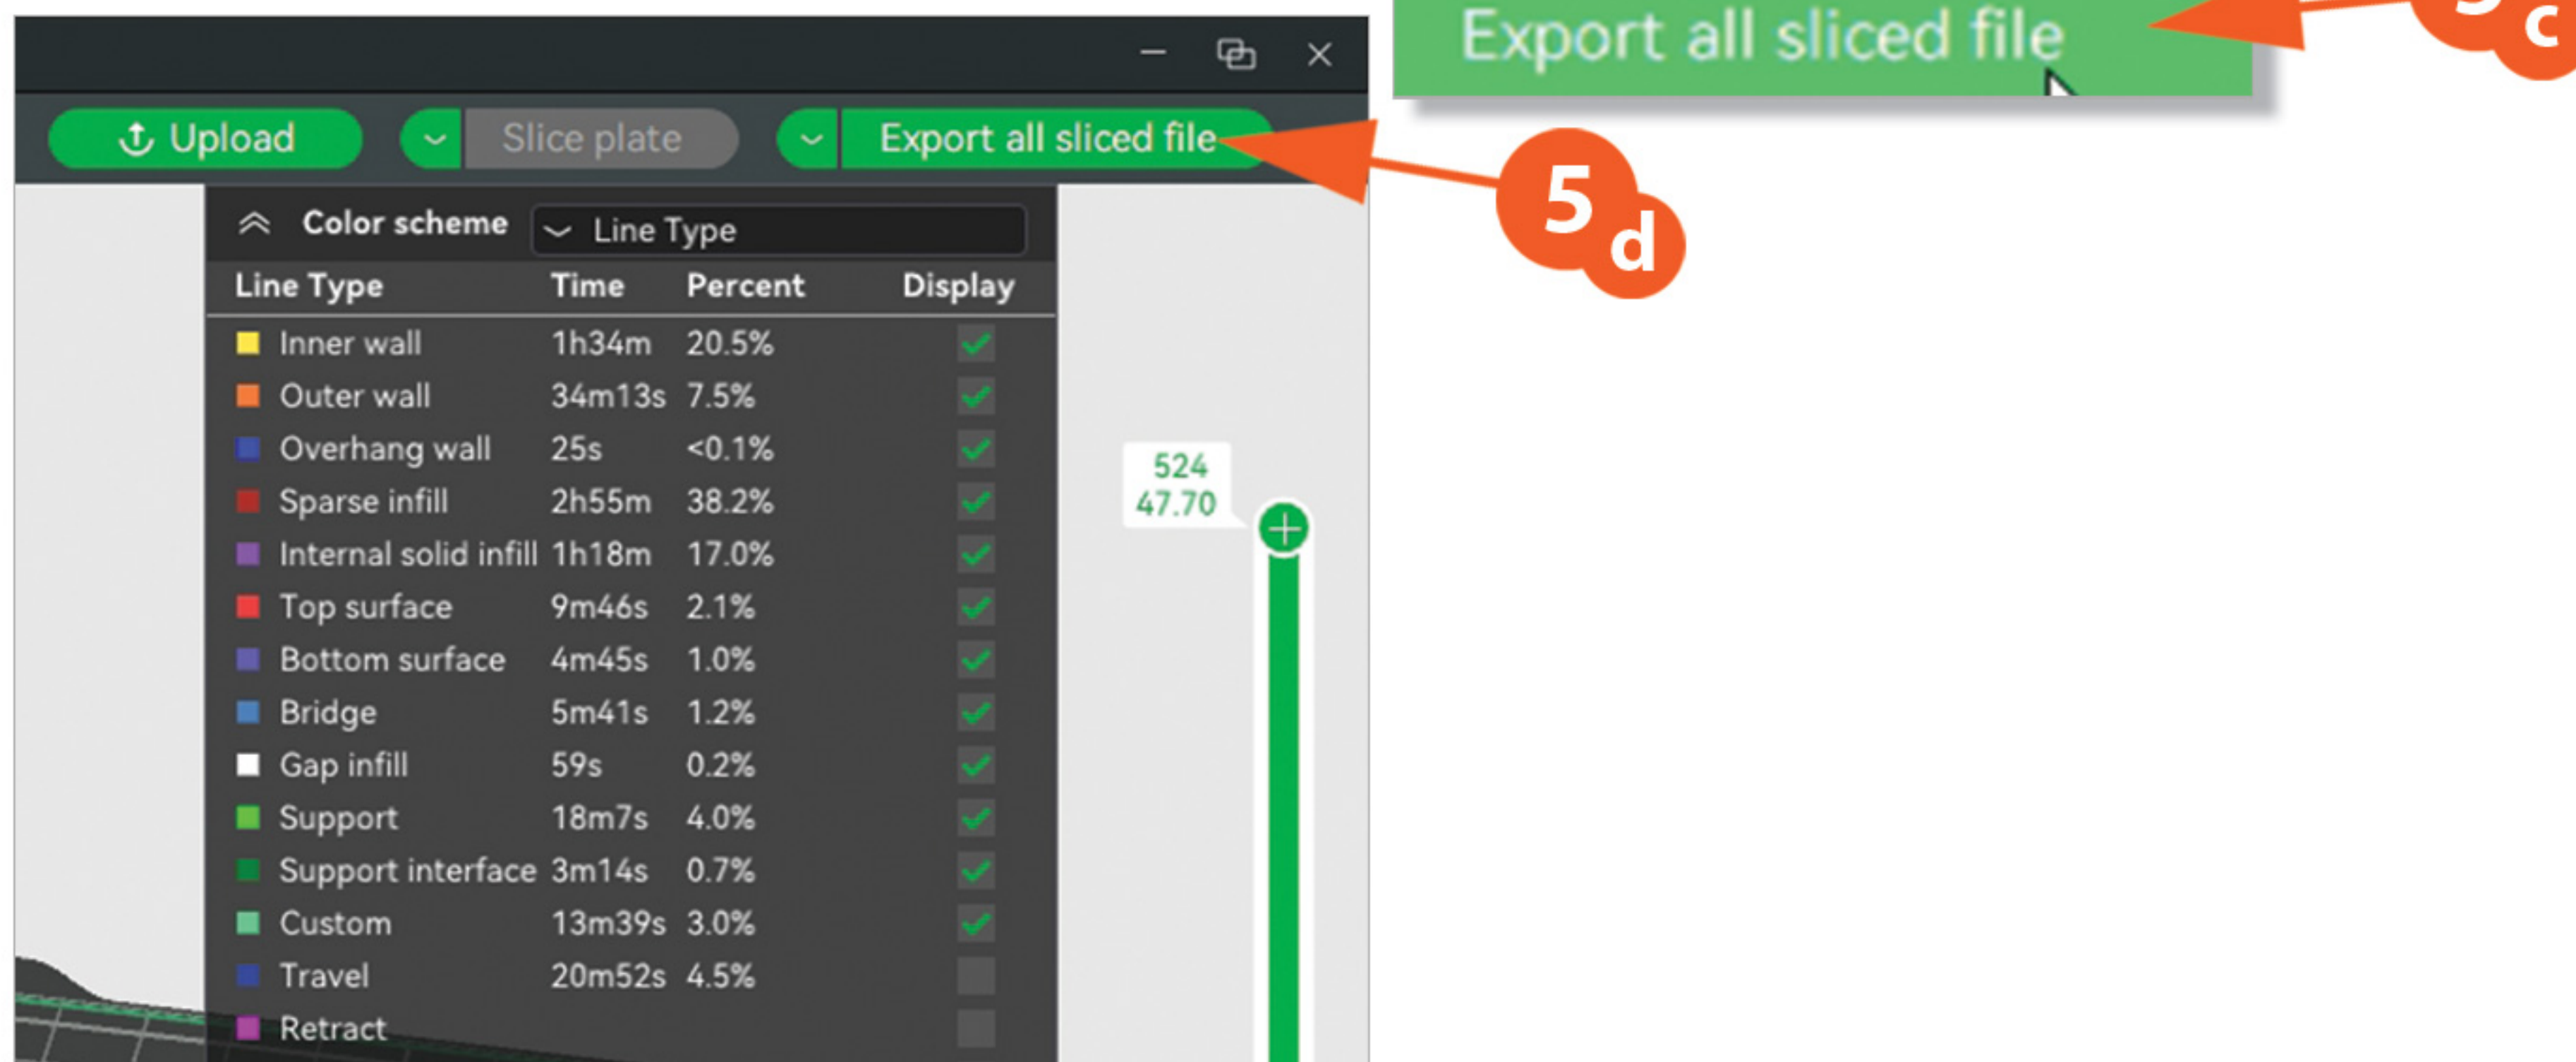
Export all sliced file

5c

Upload

Slice plate

Export all sliced file

5d

Color scheme Line Type

| Line Type | Time | Percent | Display |
|---|---|---|---|
| Inner wall | 1h34m | 20.5% | |
| Outer wall | 34m13s | 7.5% | |
| Overhang wall | 25s | <0.1% | |
| Sparse infill | 2h55m | 38.2% | |
| Internal solid infill | 1h18m | 17.0% | |
| Top surface | 9m46s | 2.1% | |
| Bottom surface | 4m45s | 1.0% | |
| Bridge | 5m41s | 1.2% | |
| Gap infill | 59s | 0.2% | |
| Support | 18m7s | 4.0% | |
| Support interface | 3m14s | 0.7% | |
| Custom | 13m39s | 3.0% | |
| Travel | 20m52s | 4.5% | |
| Retract | | | |

524
47.70